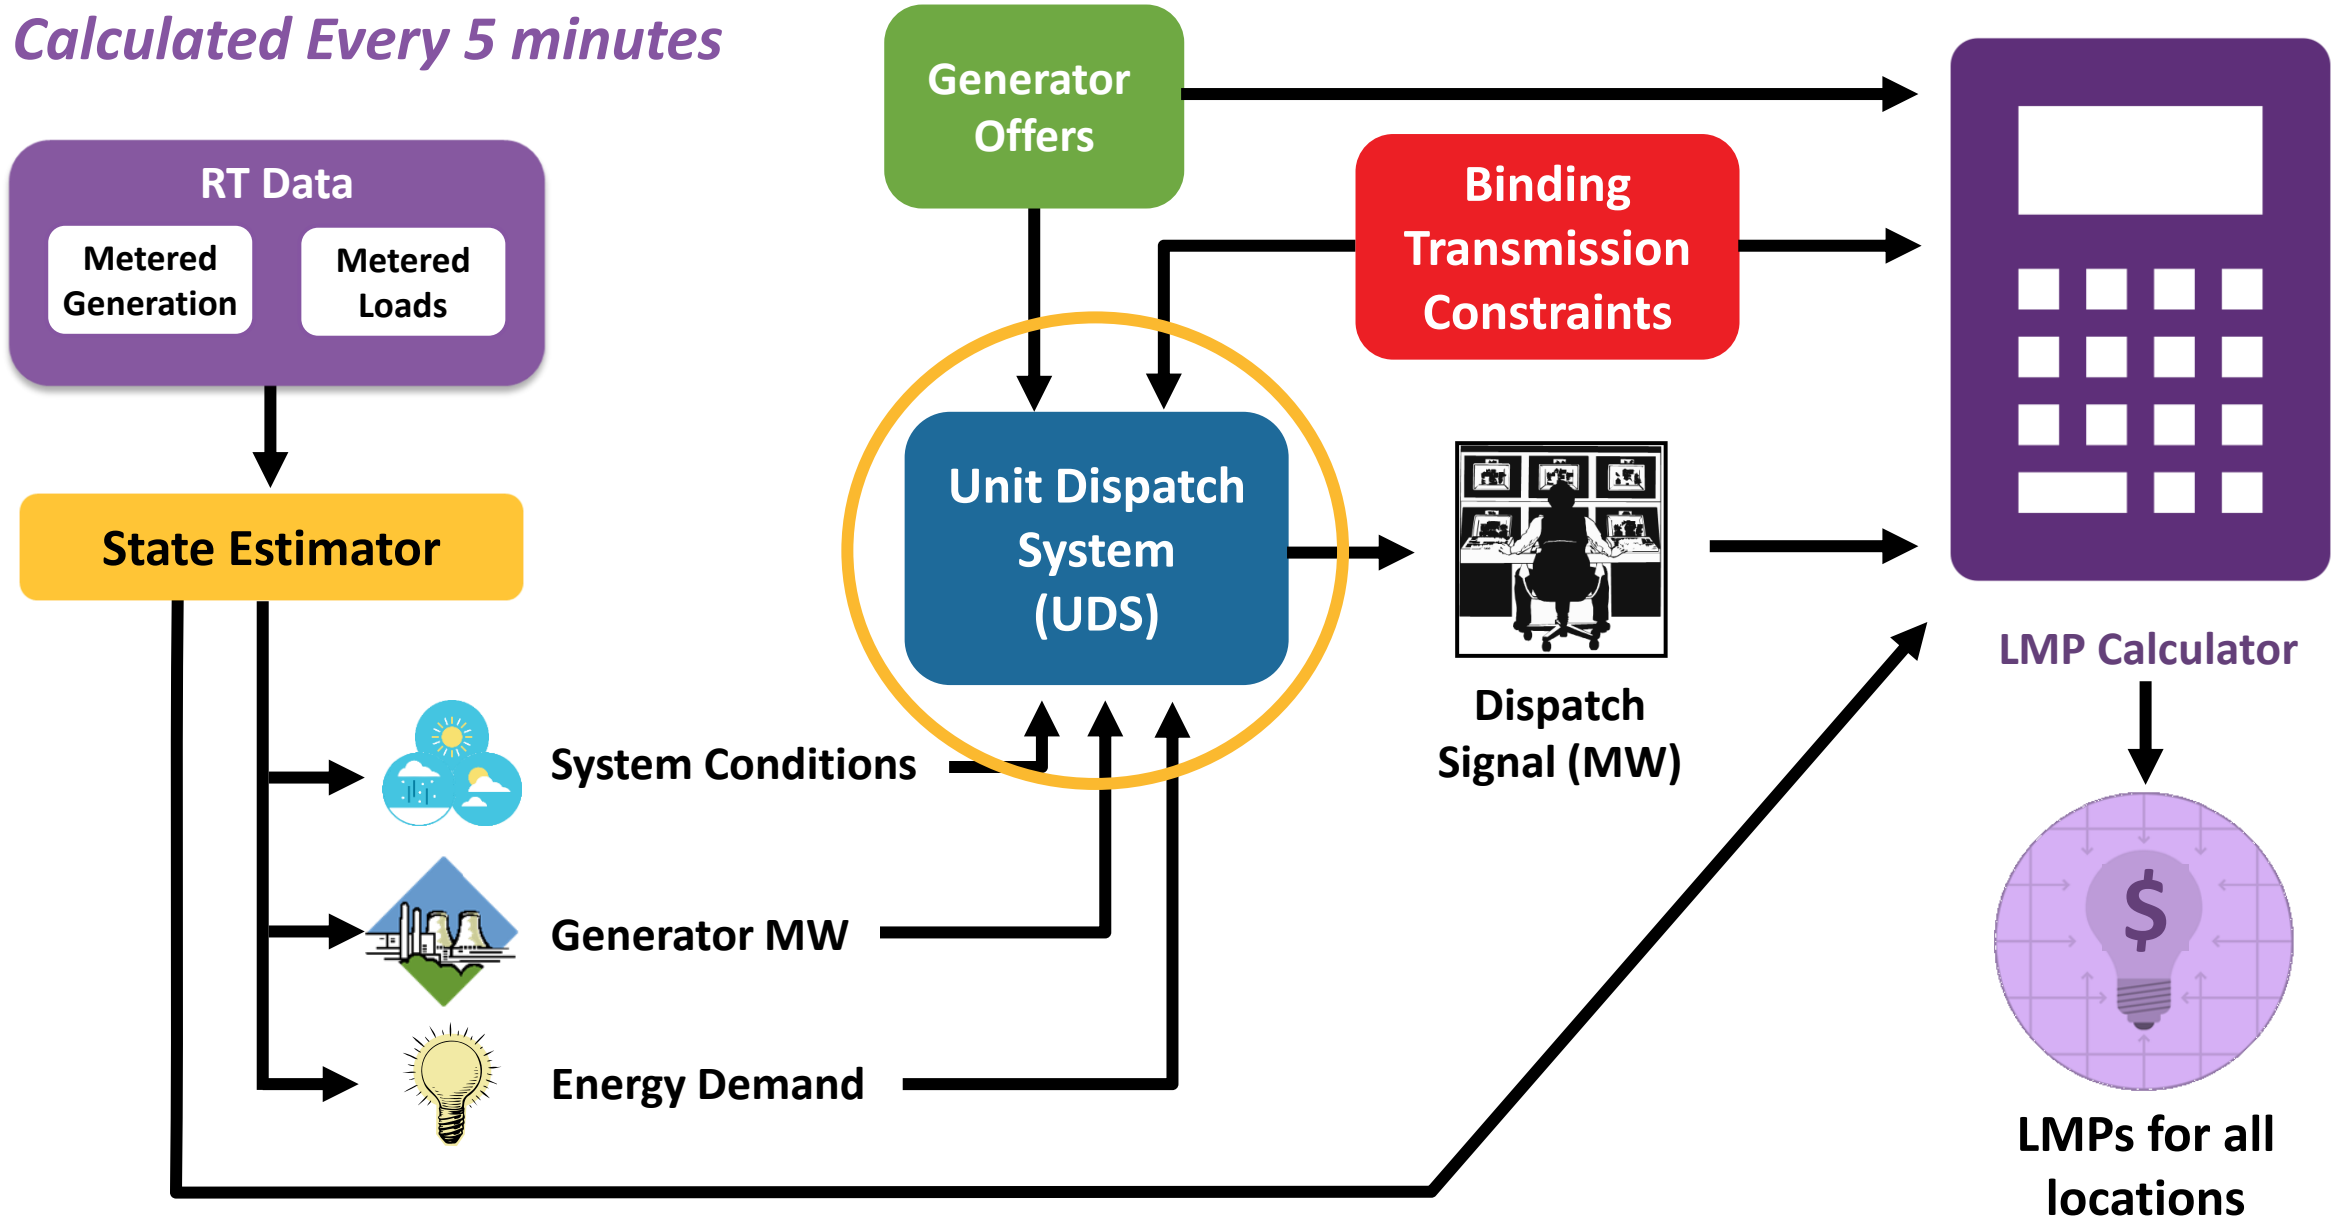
Calculated Every 5 minutes

RT Data

Metered Generation

Metered Loads

State Estimator

Generator Offers

Binding Transmission Constraints

Unit Dispatch System (UDS)

Dispatch Signal (MW)

LMP Calculator

System Conditions

Generator MW

Energy Demand

$

LMPs for all locations